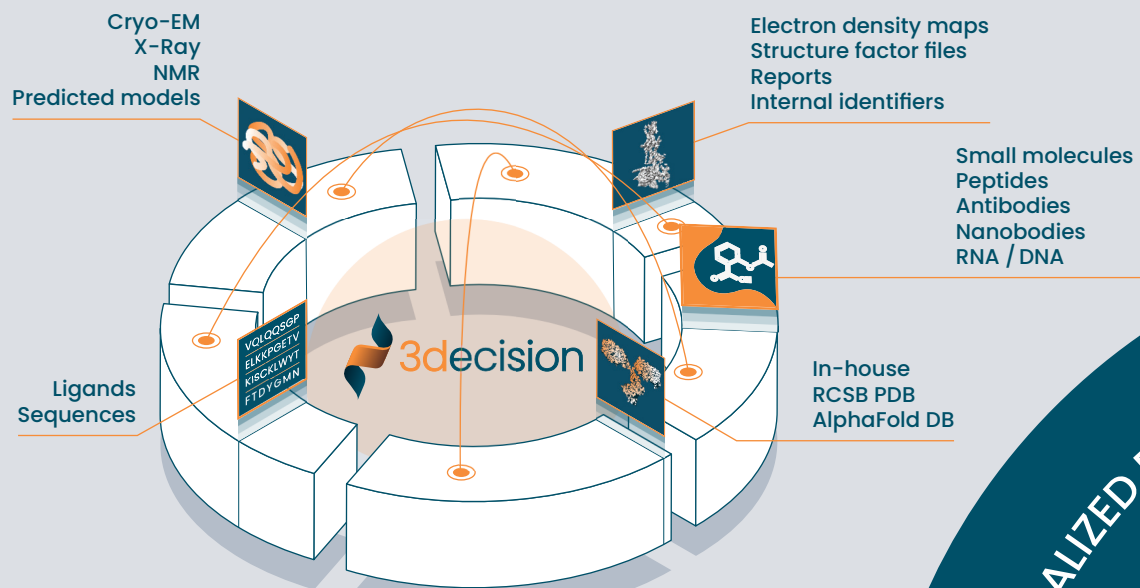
Cryo-EM
X-Ray
NMR
Predicted models

Electron density maps
Structure factor files
Reports
Internal identifiers

Small molecules
Peptides
Antibodies
Nanobodies
RNA / DNA

VQLQQSGP
ELKKPGETV
KISCKLWYT
FTDYGMN

3decision

Ligands
Sequences

In-house
RCSB PDB
AlphaFold DB

ALIZED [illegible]